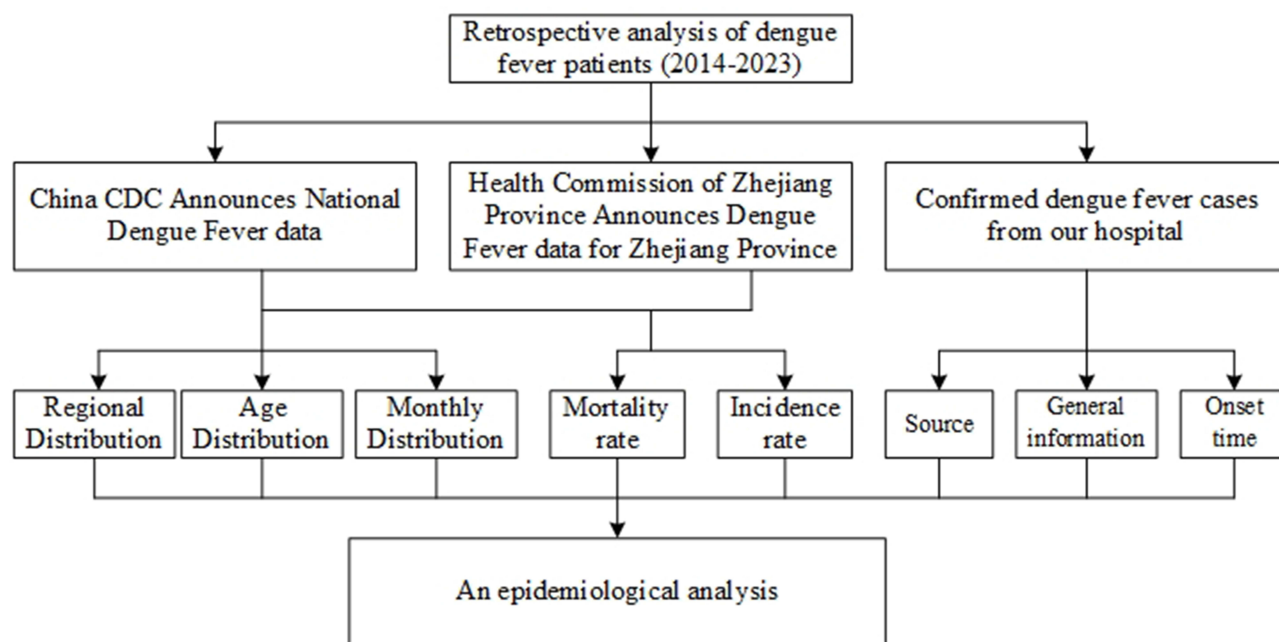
Retrospective analysis of dengue fever patients (2014-2023)

China CDC Announces National Dengue Fever data

Health Commission of Zhejiang Province Announces Dengue Fever data for Zhejiang Province

Confirmed dengue fever cases from our hospital

Regional Distribution

Age Distribution

Monthly Distribution

Mortality rate

Incidence rate

Source

General information

Onset time

An epidemiological analysis